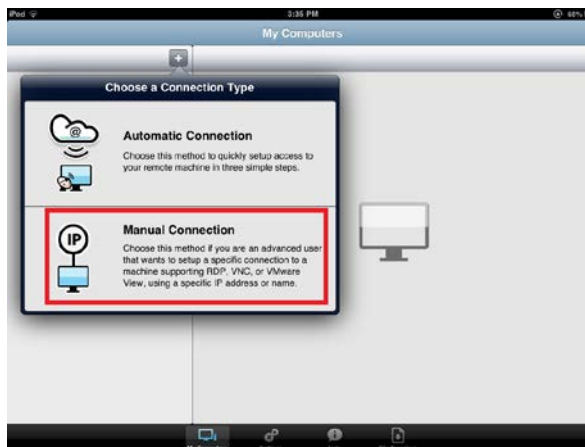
iPod

3:35 PM

68%

My Computers

+

Choose a Connection Type

@

Automatic Connection

Choose this method to quickly setup access to your remote machine in three simple steps.

IP

Manual Connection

Choose this method if you are an advanced user that wants to setup a specific connection to a machine supporting RDP, VNC, or VMware View, using a specific IP address or name.